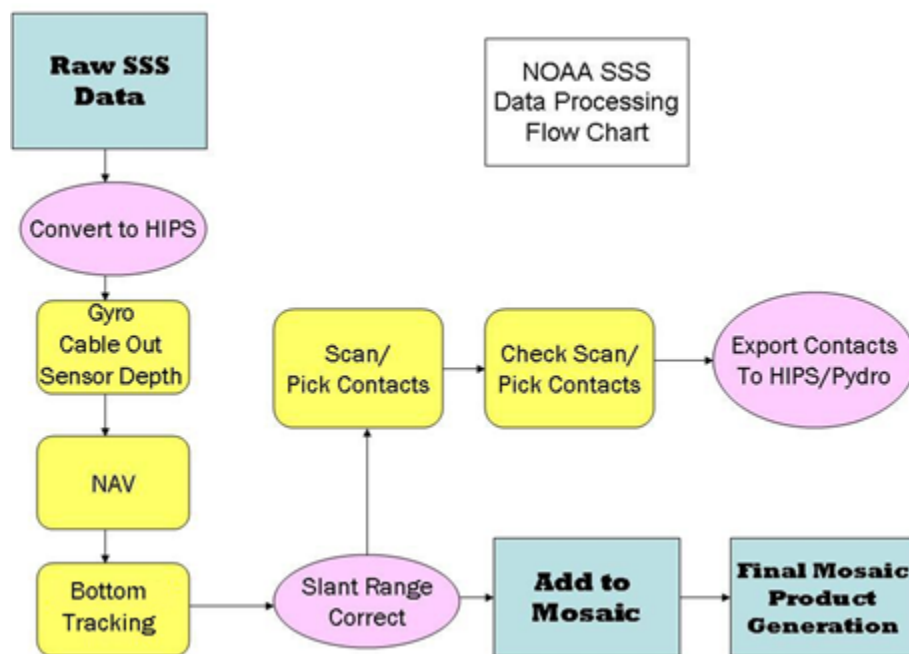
Raw SSS Data

NOAA SSS Data Processing Flow Chart

Convert to HIPS

Gyro Cable Out Sensor Depth

Scan/ Pick Contacts

Check Scan/ Pick Contacts

Export Contacts To HIPS/Pydro

NAV

Bottom Tracking

Slant Range Correct

Add to Mosaic

Final Mosaic Product Generation